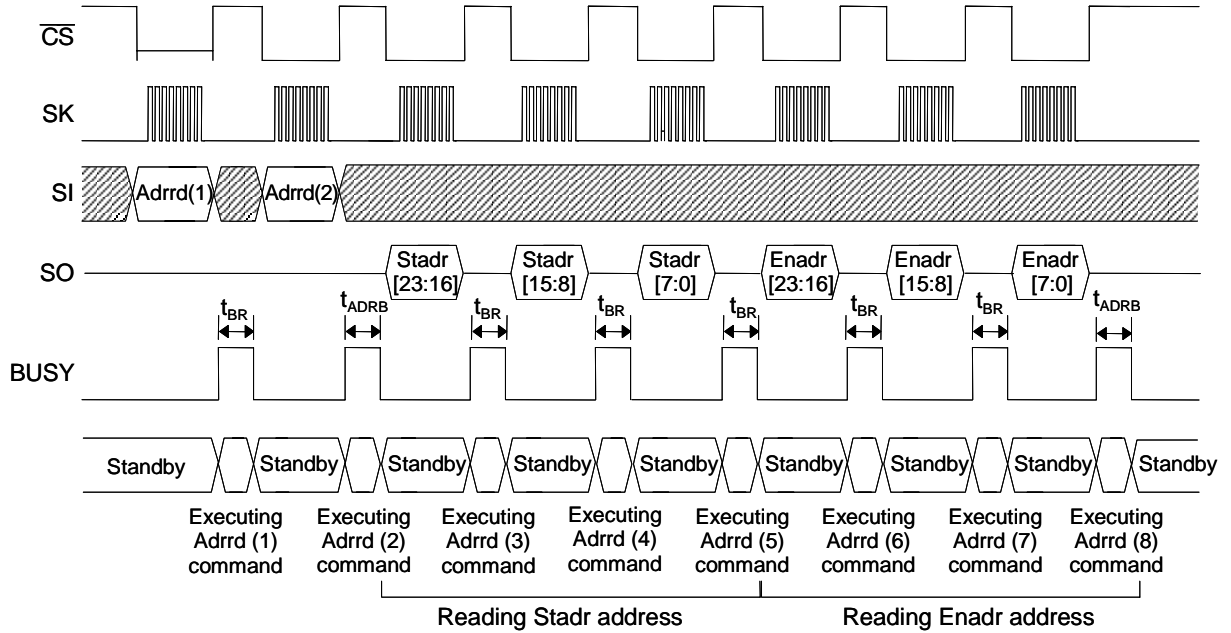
$\overline{CS}$

SK

SI Adrrd(1) Adrrd(2)

SO Stadr [23:16] Stadr [15:8] Stadr [7:0] Enadr [23:16] Enadr [15:8] Enadr [7:0]

$t_{BR}$ $t_{ADRB}$ $t_{BR}$ $t_{BR}$ $t_{BR}$ $t_{BR}$ $t_{BR}$ $t_{ADRB}$

BUSY

Standby Standby Standby Standby Standby Standby Standby Standby Standby

Executing Adrrd (1) command

Executing Adrrd (2) command

Executing Adrrd (3) command

Executing Adrrd (4) command

Executing Adrrd (5) command

Executing Adrrd (6) command

Executing Adrrd (7) command

Executing Adrrd (8) command

Reading Stadr address

Reading Enadr address